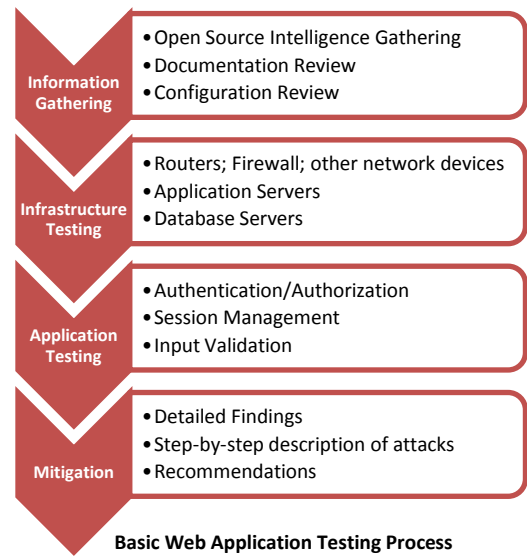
Information Gathering

•Open Source Intelligence Gathering
•Documentation Review
•Configuration Review

Infrastructure Testing

•Routers; Firewall; other network devices
•Application Servers
•Database Servers

Application Testing

•Authentication/Authorization
•Session Management
•Input Validation

Mitigation

•Detailed Findings
•Step-by-step description of attacks
•Recommendations

Basic Web Application Testing Process